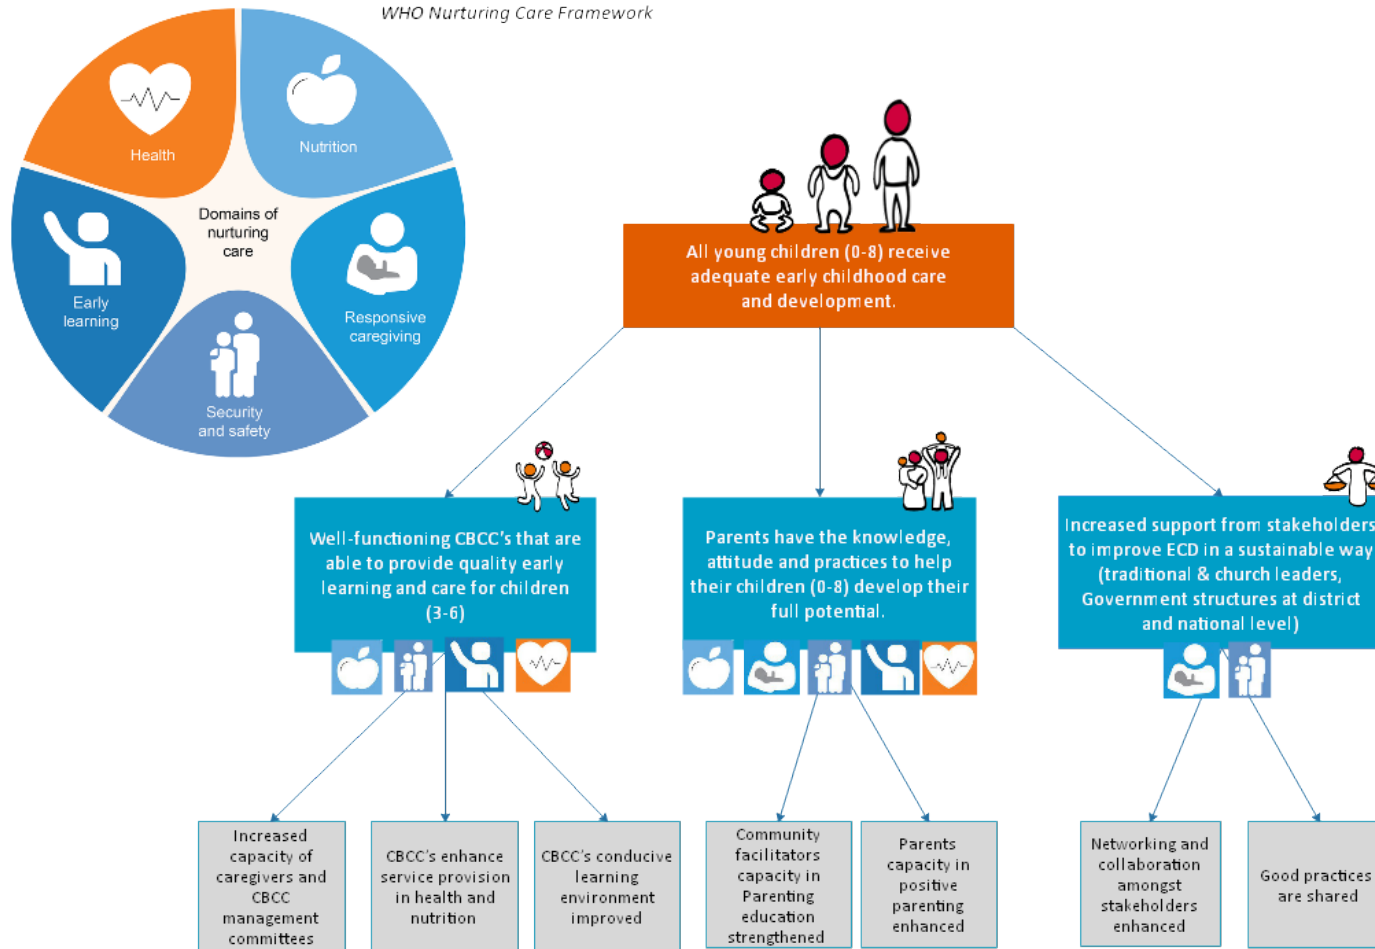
WHO Nurturing Care Framework

Health

Nutrition

Domains of nurturing care

Early learning

Responsive caregiving

Security and safety

All young children (0-8) receive adequate early childhood care and development.

Well-functioning CBCC's that are able to provide quality early learning and care for children (3-6)

Parents have the knowledge, attitude and practices to help their children (0-8) develop their full potential.

Increased support from stakeholders to improve ECD in a sustainable way (traditional & church leaders, Government structures at district and national level)

Increased capacity of caregivers and CBCC management committees

CBCC's enhance service provision in health and nutrition

CBCC's conducive learning environment improved

Community facilitators capacity in Parenting education strengthened

Parents capacity in positive parenting enhanced

Networking and collaboration amongst stakeholders enhanced

Good practices are shared